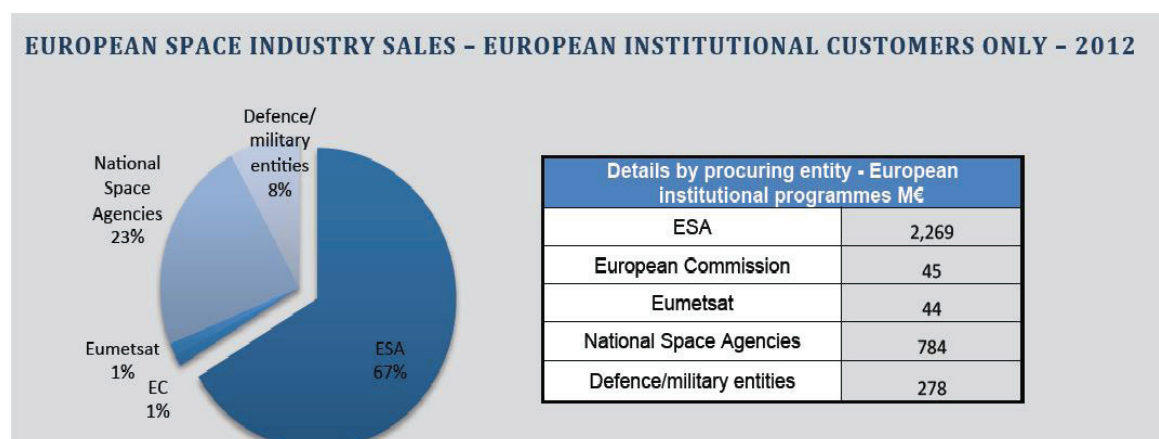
EUROPEAN SPACE INDUSTRY SALES – EUROPEAN INSTITUTIONAL CUSTOMERS ONLY – 2012

Defence/ military entities 8%

National Space Agencies 23%

Eumetsat 1%

EC 1%

ESA 67%

| Details by procuring entity - European institutional programmes M€ | |
|---|---|
| ESA | 2,269 |
| European Commission | 45 |
| Eumetsat | 44 |
| National Space Agencies | 784 |
| Defence/military entities | 278 |